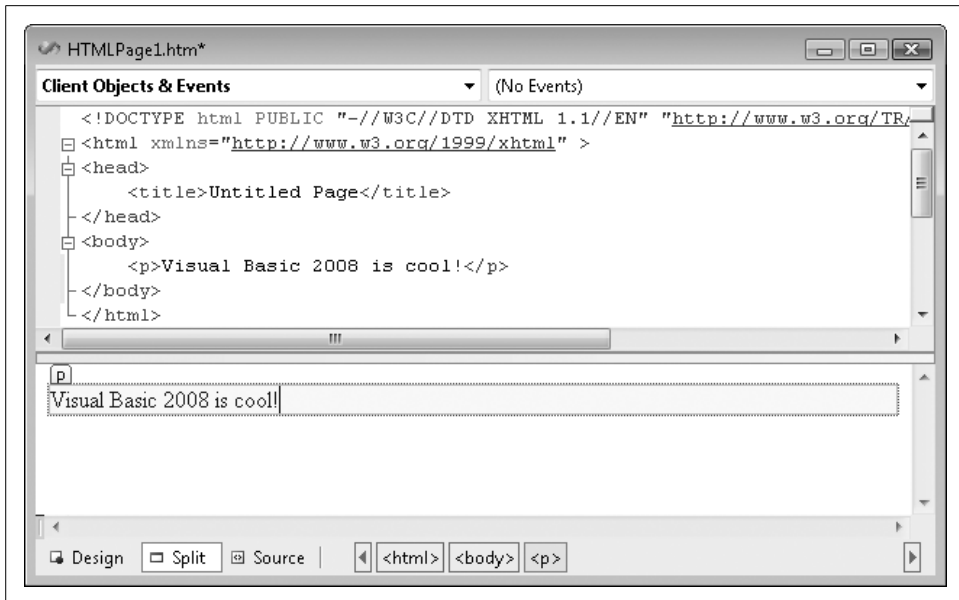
HTMLPage1.htm*

Client Objects & Events

(No Events)

<!DOCTYPE html PUBLIC "-//W3C//DTD XHTML 1.1//EN" "http://www.w3.org/TR/
<html xmlns="http://www.w3.org/1999/xhtml" >
<head>
<title>Untitled Page</title>
</head>
<body>
<p>Visual Basic 2008 is cool!</p>
</body>
</html>

p

Visual Basic 2008 is cool!

Design Split Source <html> <body> <p>